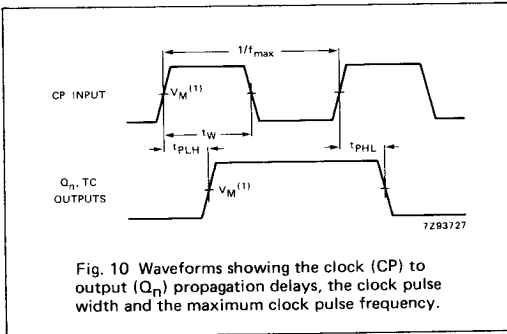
$1/f_{max}$

CP INPUT

$V_M^{(1)}$

$t_W$

$t_{PLH}$

$t_{PHL}$

$Q_n$, TC OUTPUTS

$V_M^{(1)}$

7Z93727

Fig. 10 Waveforms showing the clock (CP) to output ($Q_n$) propagation delays, the clock pulse width and the maximum clock pulse frequency.